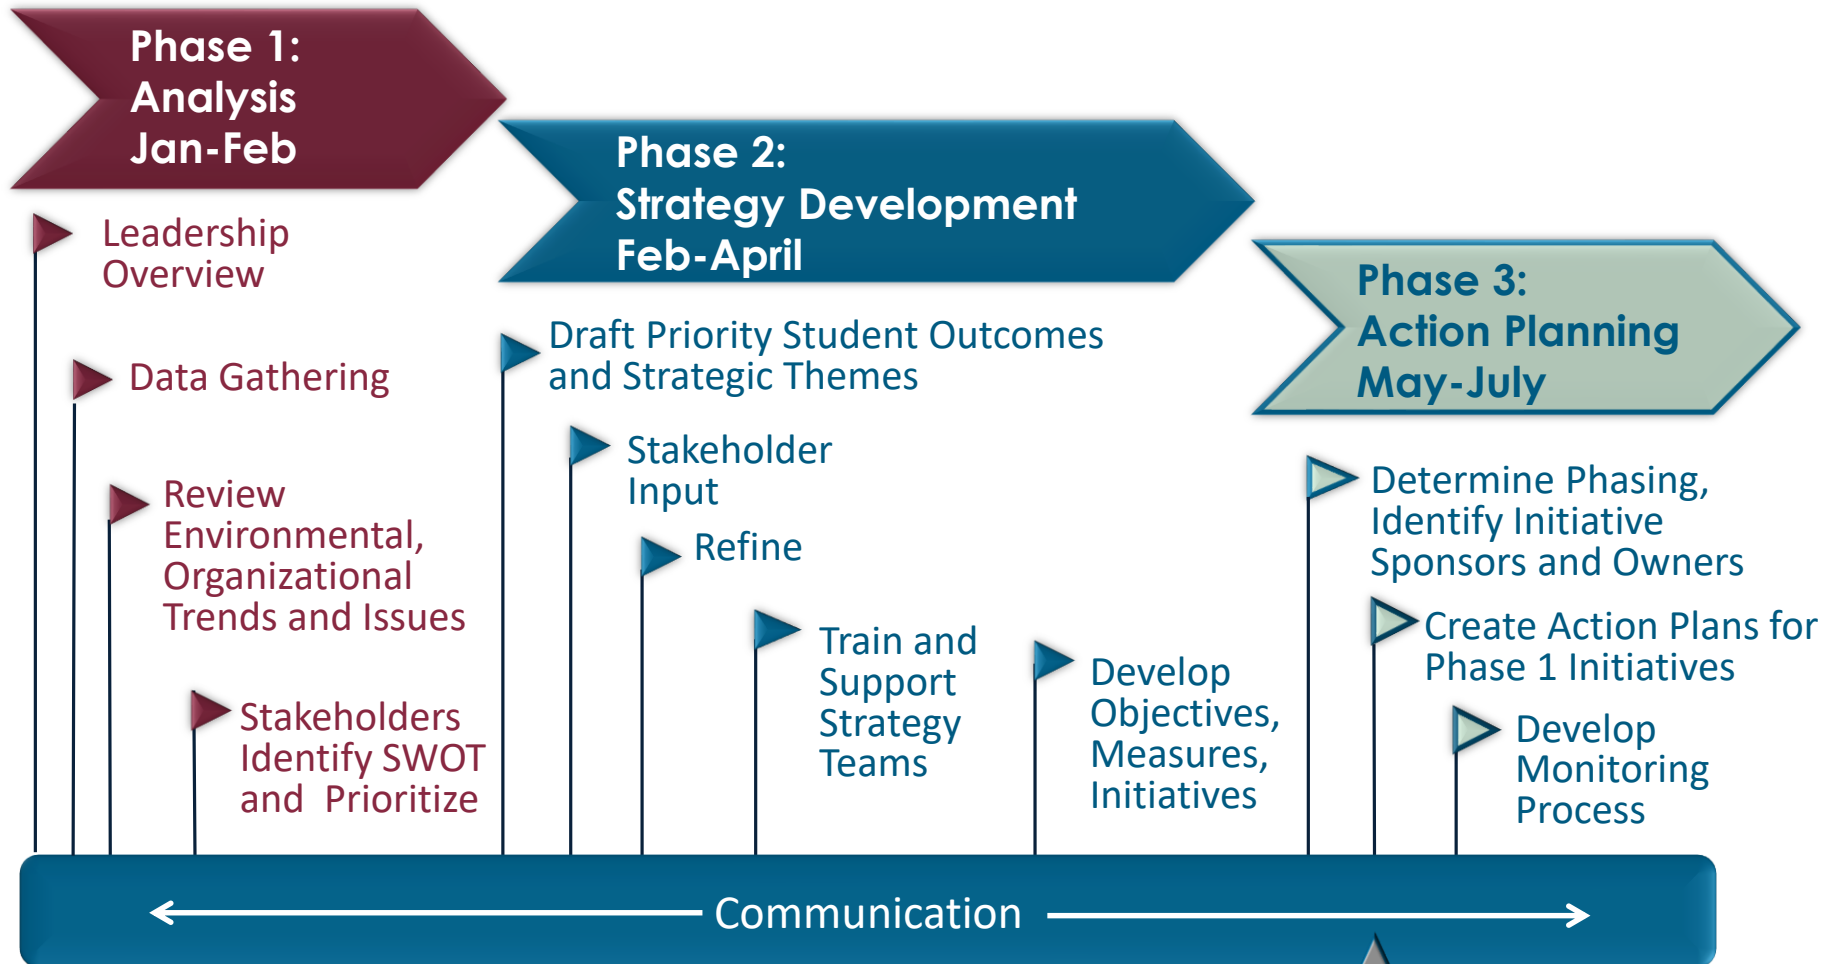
Phase 1:
Analysis
Jan-Feb

Phase 2:
Strategy Development
Feb-April

Phase 3:
Action Planning
May-July

Leadership Overview

Data Gathering

Review Environmental, Organizational Trends and Issues

Stakeholders Identify SWOT and Prioritize

Draft Priority Student Outcomes and Strategic Themes

Stakeholder Input

Refine

Train and Support Strategy Teams

Develop Objectives, Measures, Initiatives

Determine Phasing, Identify Initiative Sponsors and Owners

Create Action Plans for Phase 1 Initiatives

Develop Monitoring Process

Communication